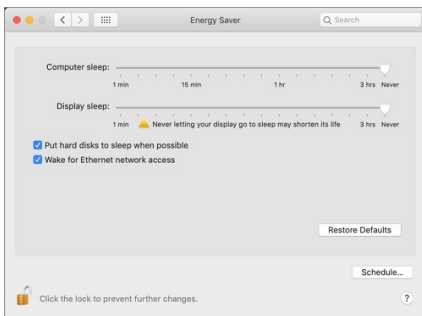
Energy Saver

Search

Computer sleep:

1 min 15 min 1 hr 3 hrs Never

Display sleep:

1 min Never letting your display go to sleep may shorten its life 3 hrs Never

Put hard disks to sleep when possible

Wake for Ethernet network access

Restore Defaults

Schedule...

Click the lock to prevent further changes.

?